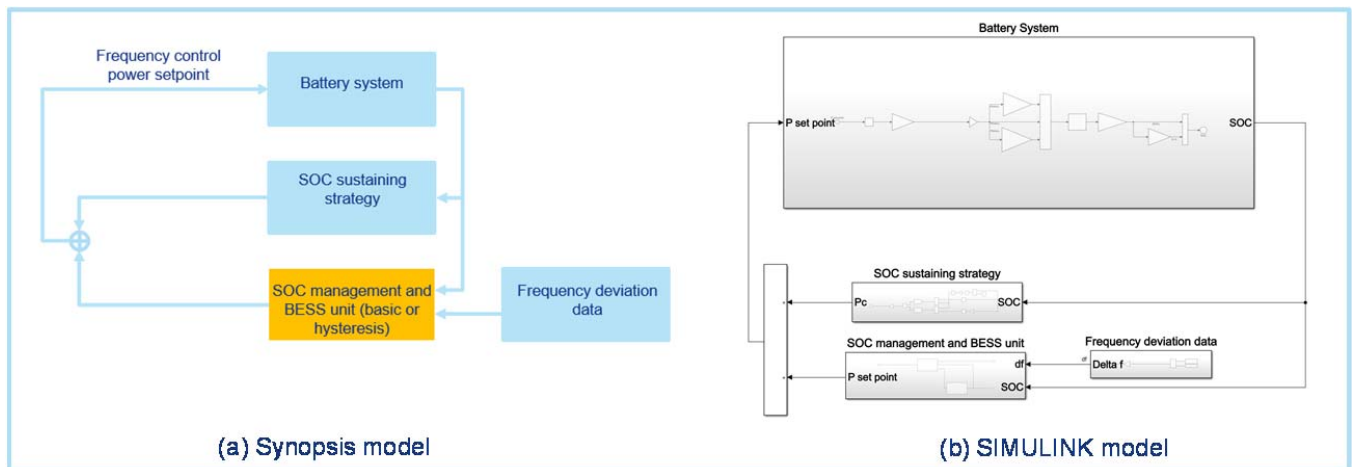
Frequency control power setpoint

Battery system

SOC sustaining strategy

SOC management and BESS unit (basic or hysteresis)

Frequency deviation data

(a) Synopsis model

Battery System

P set point

SOC

SOC sustaining strategy

Pc

SOC

SOC management and BESS unit

P set point

df

SOC

Frequency deviation data

Delta f

(b) SIMULINK model